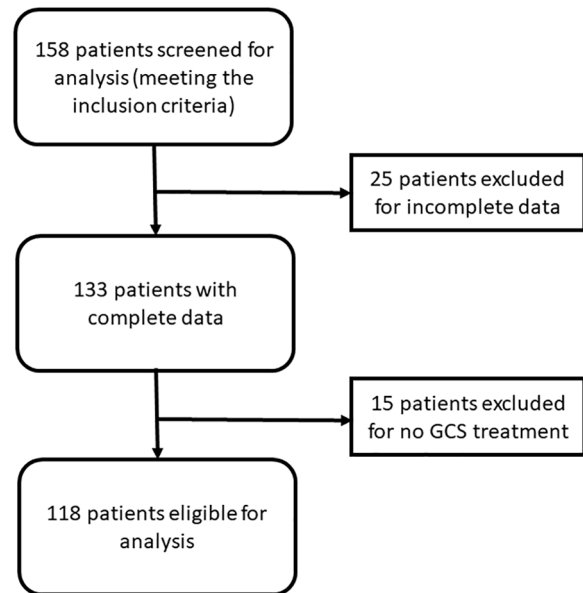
158 patients screened for analysis (meeting the inclusion criteria)

25 patients excluded for incomplete data

133 patients with complete data

15 patients excluded for no GCS treatment

118 patients eligible for analysis